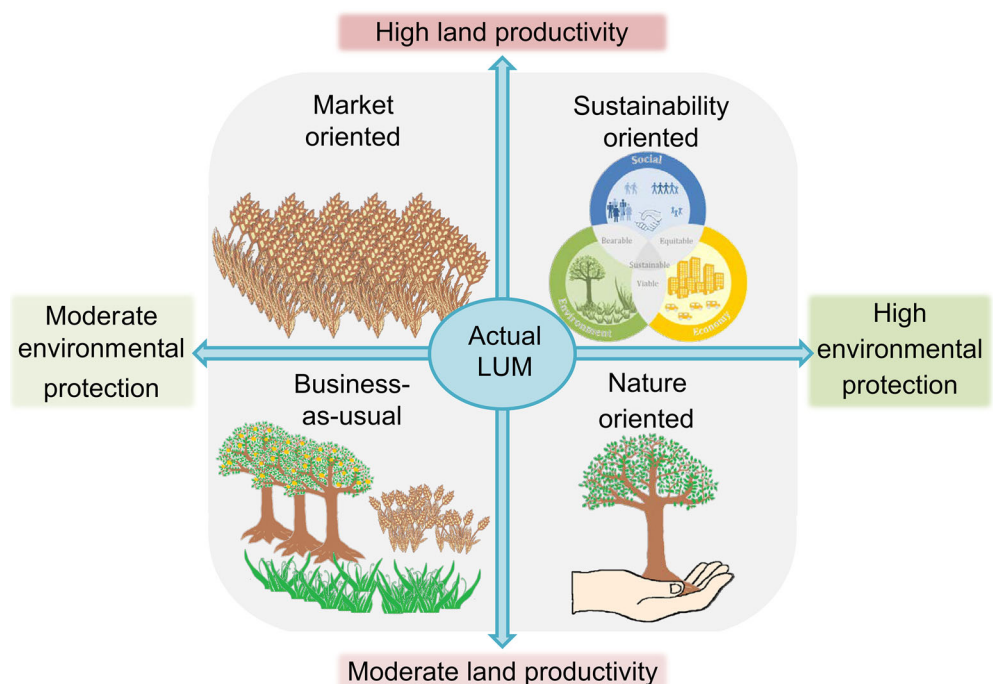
High land productivity

Market oriented

Sustainability oriented

Social

Bearable

Equitable

Sustainable

Viable

Environment

Economy

Moderate environmental protection

Actual LUM

High environmental protection

Business-as-usual

Nature oriented

Moderate land productivity